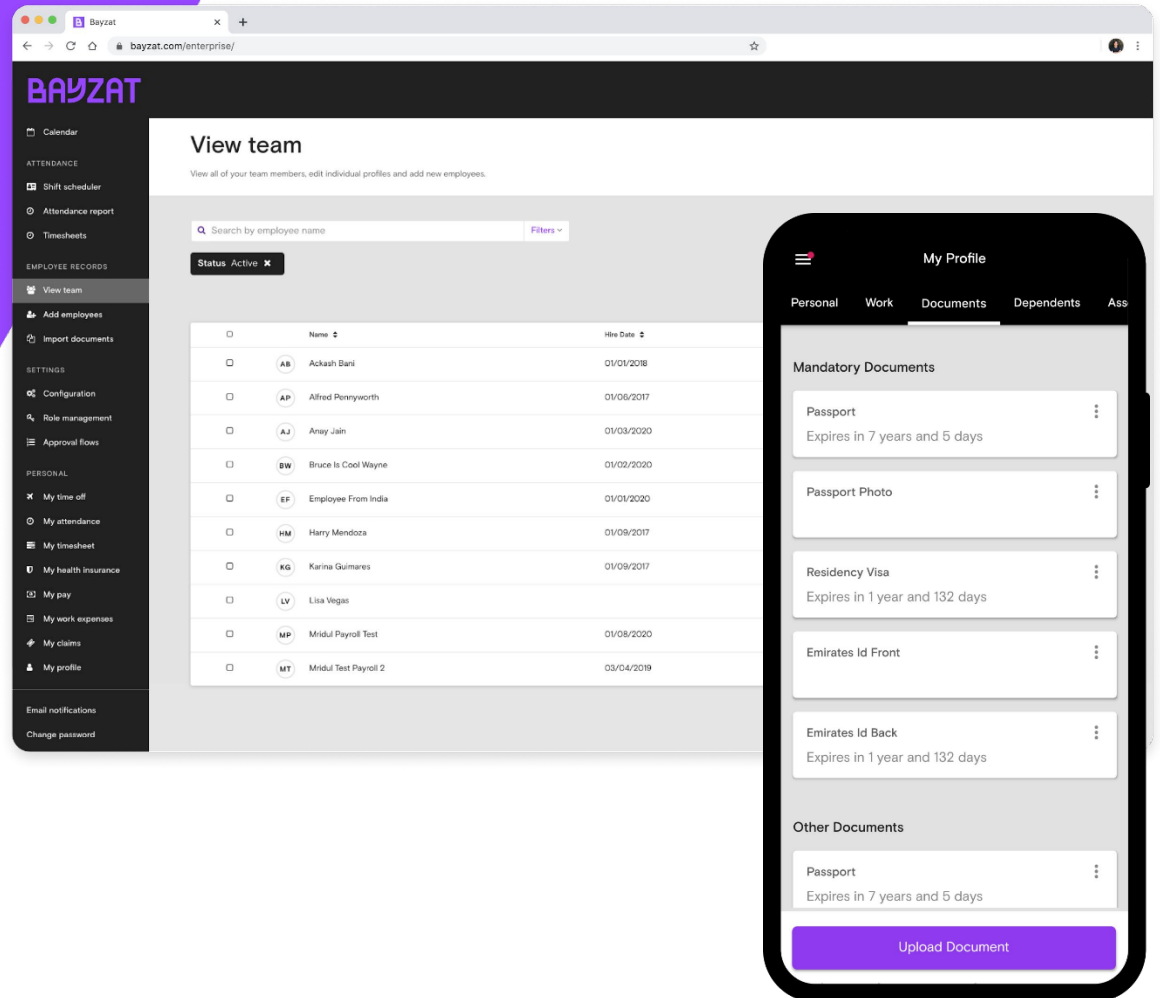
Bayzat

bayzat.com/enterprise/

BAYZAT

Calendar

ATTENDANCE

Shift scheduler

Attendance report

Timesheets

EMPLOYEE RECORDS

View team

Add employees

Import documents

SETTINGS

Configuration

Role management

Approval flows

PERSONAL

My time off

My attendance

My timesheet

My health insurance

My pay

My work expenses

My claims

My profile

Email notifications

Change password

View team

View all of your team members, edit individual profiles and add new employees.

Search by employee name

Filters

Status Active

| | | Name | Hire Date |
|---|---|---|---|
| | AB | Ackash Bani | 01/01/2018 |
| | AP | Alfred Pennyworth | 01/06/2017 |
| | AJ | Anay Jain | 01/03/2020 |
| | BW | Bruce Is Cool Wayne | 01/02/2020 |
| | EF | Employee From India | 01/01/2020 |
| | HM | Harry Mendoza | 01/09/2017 |
| | KG | Karina Guimares | 01/09/2017 |
| | LV | Lisa Vegas | |
| | MP | Mridul Payroll Test | 01/08/2020 |
| | MT | Mridul Test Payroll 2 | 03/04/2019 |

My Profile

Personal Work Documents Dependents Ass

Mandatory Documents

Passport
Expires in 7 years and 5 days

Passport Photo

Residency Visa
Expires in 1 year and 132 days

Emirates Id Front

Emirates Id Back
Expires in 1 year and 132 days

Other Documents

Passport
Expires in 7 years and 5 days

Upload Document